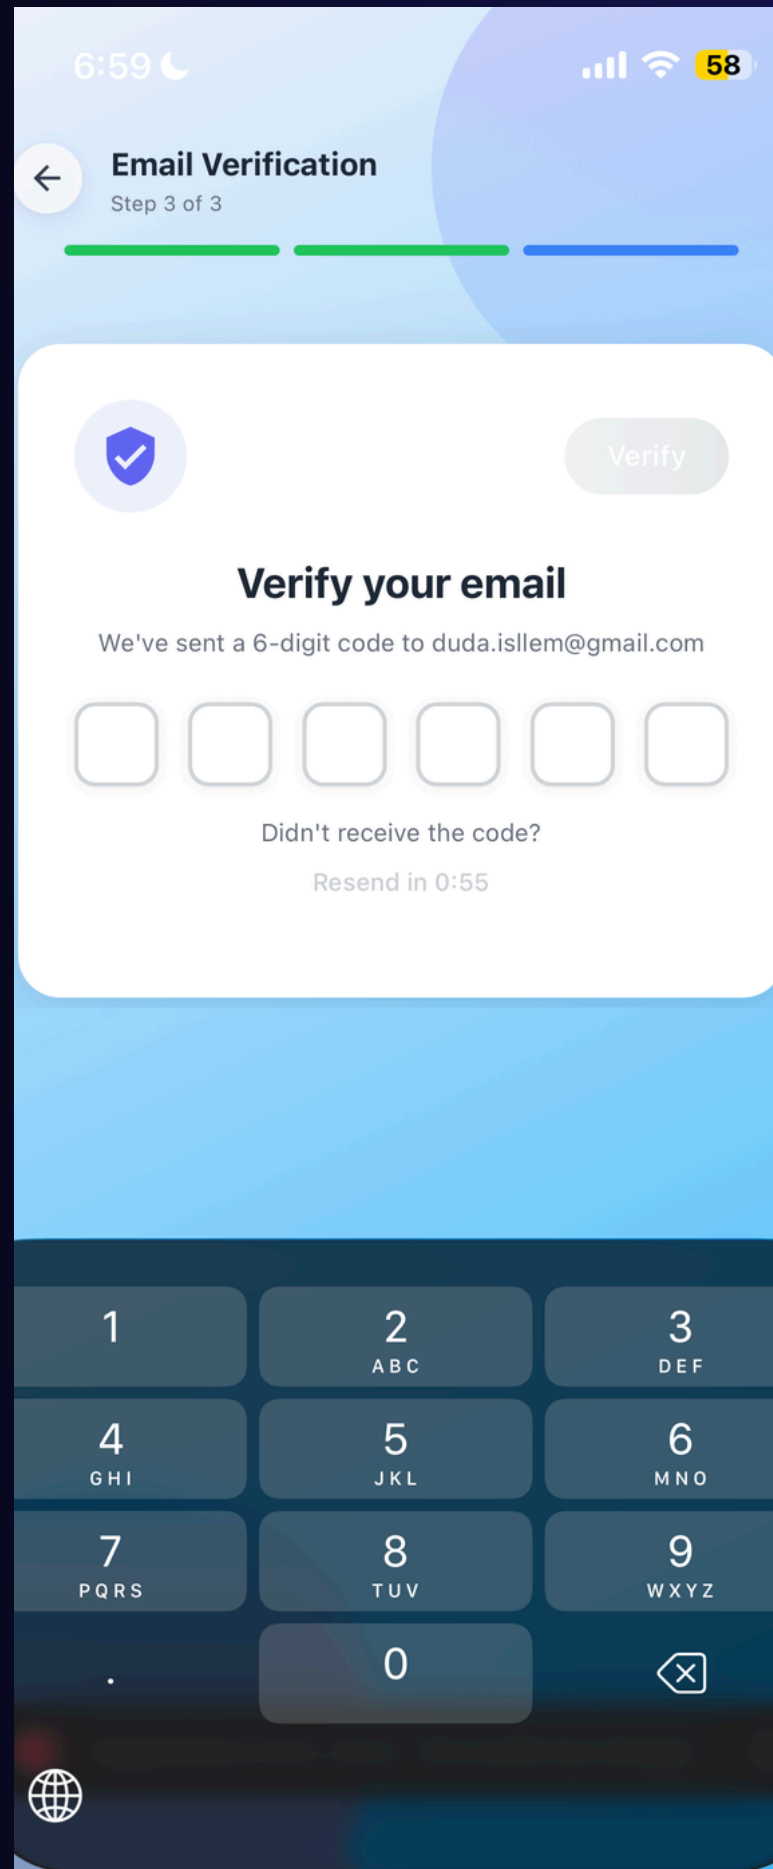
6:59

58

Email Verification
Step 3 of 3

Verify

Verify your email
We've sent a 6-digit code to duda.isllem@gmail.com

Didn't receive the code?
Resend in 0:55

1
2 ABC
3 DEF
4 GHI
5 JKL
6 MNO
7 PQRS
8 TUV
9 WXYZ
.
0